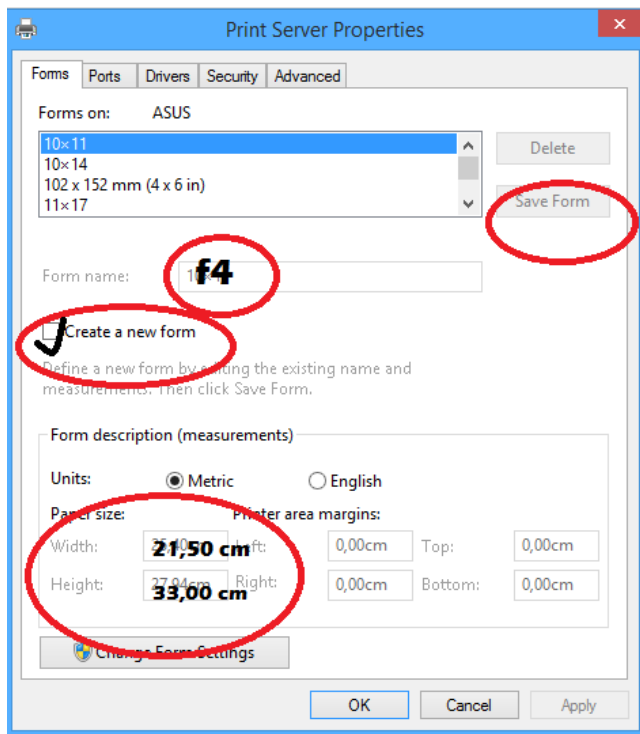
Print Server Properties

Forms | Ports | Drivers | Security | Advanced

Forms on: ASUS

10×11
10×14
102 x 152 mm (4 x 6 in)
11×17

Delete
Save Form

Form name: f4

Create a new form

Define a new form by editing the existing name and measurements. Then click Save Form.

Form description (measurements)

Units: Metric English

Paper size: Printer area margins:

Width: 21,50 cm Left: 0,00cm Top: 0,00cm

Height: 33,00 cm Right: 0,00cm Bottom: 0,00cm

Change Form Settings

OK Cancel Apply